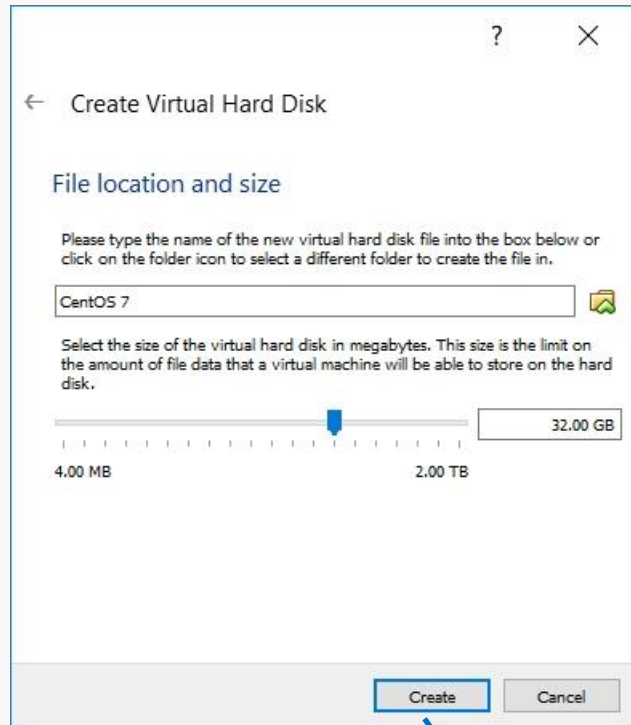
?

×

← Create Virtual Hard Disk

File location and size

Please type the name of the new virtual hard disk file into the box below or click on the folder icon to select a different folder to create the file in.

CentOS 7

Select the size of the virtual hard disk in megabytes. This size is the limit on the amount of file data that a virtual machine will be able to store on the hard disk.

32.00 GB

4.00 MB

2.00 TB

Create

Cancel